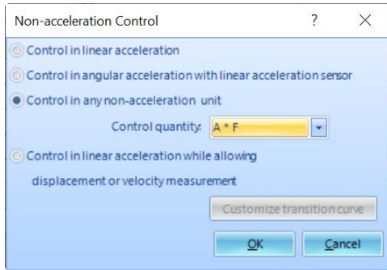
Non-acceleration Control ? ×

Control in linear acceleration

Control in angular acceleration with linear acceleration sensor

Control in any non-acceleration unit

Control quantity: A * F

Control in linear acceleration while allowing displacement or velocity measurement

Customize transition curve

OK Cancel